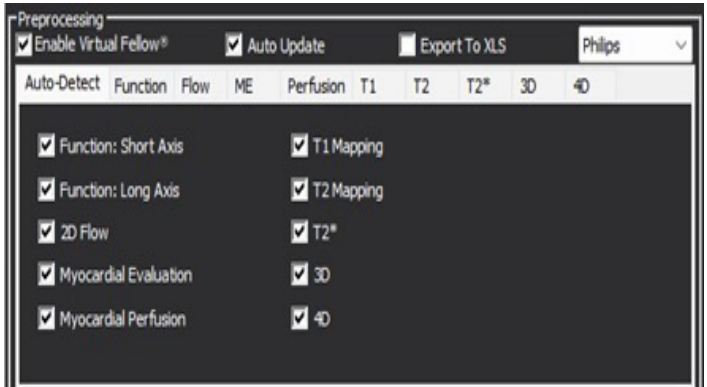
Preprocessing

Enable Virtual Fellow®

Auto Update

Export To XLS

Philips

Auto-Detect | Function | Flow | ME | Perfusion | T1 | T2 | T2* | 3D | 4D

Function: Short Axis

Function: Long Axis

2D Flow

Myocardial Evaluation

Myocardial Perfusion

T1 Mapping

T2 Mapping

T2*

3D

4D